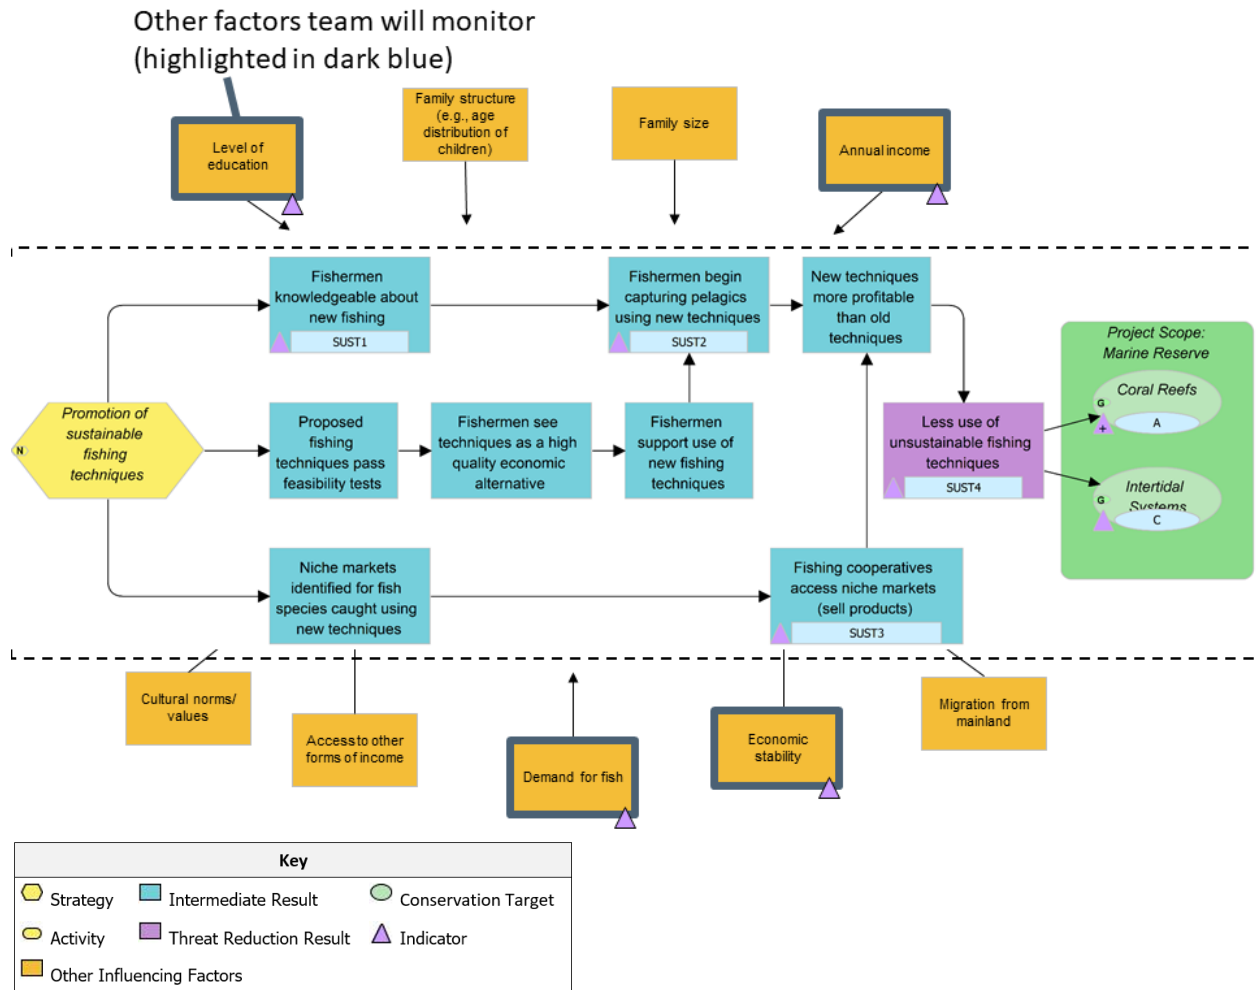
Other factors team will monitor (highlighted in dark blue)

Level of education

Family structure (e.g., age distribution of children)

Family size

Annual income

Fishermen knowledgeable about new fishing

SUST1

Fishermen begin capturing pelagics using new techniques

SUST2

New techniques more profitable than old techniques

Project Scope: Marine Reserve

Coral Reefs

G

A

Promotion of sustainable fishing techniques

N

Proposed fishing techniques pass feasibility tests

Fishermen see techniques as a high quality economic alternative

Fishermen support use of new fishing techniques

Less use of unsustainable fishing techniques

SUST4

Intertidal Systems

G

C

Niche markets identified for fish species caught using new techniques

Fishing cooperatives access niche markets (sell products)

SUST3

Cultural norms/ values

Access to other forms of income

Demand for fish

Economic stability

Migration from mainland

Key

Strategy

Intermediate Result

Conservation Target

Activity

Threat Reduction Result

Indicator

Other Influencing Factors